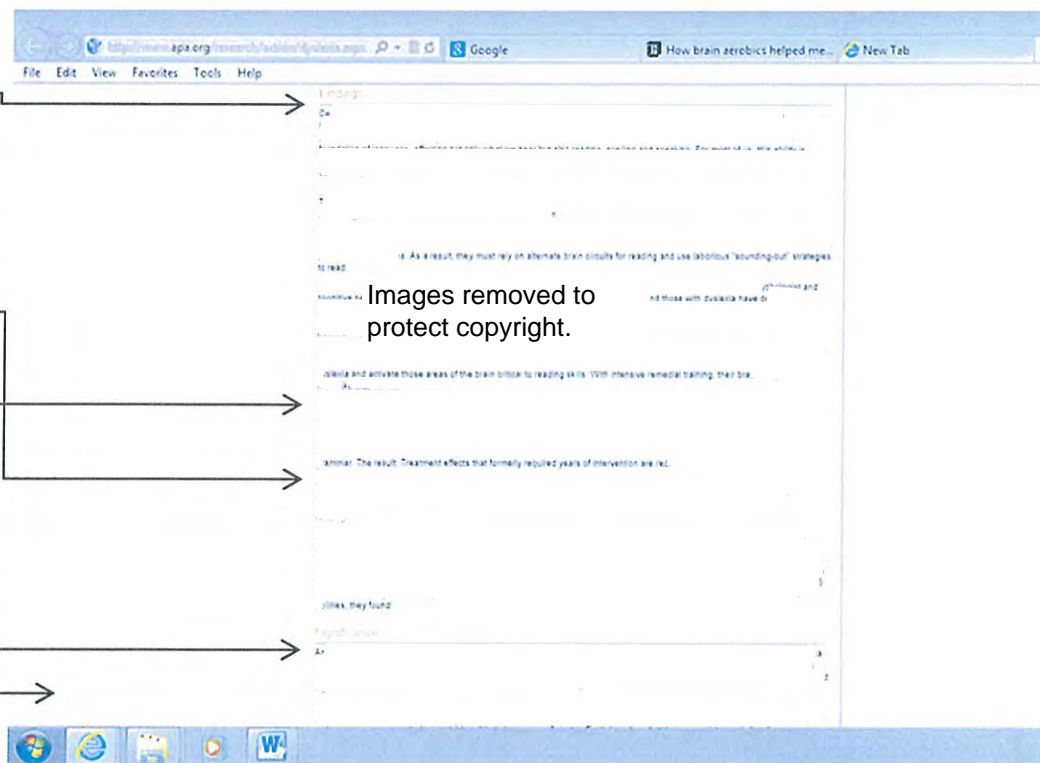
http://www.apa.org/research/action/dyslexia.aspx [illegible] Google How brain aerobics helped me... New Tab

File Edit View Favorites Tools Help

Findings

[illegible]

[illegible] As a result, they must rely on alternate brain circuits for reading and use laborious "sounding-out" strategies to read.

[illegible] nd those with dyslexia have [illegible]

Images removed to protect copyright.

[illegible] dyslexia and activate those areas of the brain critical to reading skills. With intensive remedial training, their bra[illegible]

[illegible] rammar. The result: Treatment effects that formerly required years of intervention are red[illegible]

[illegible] bilities, they found:

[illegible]

A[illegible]